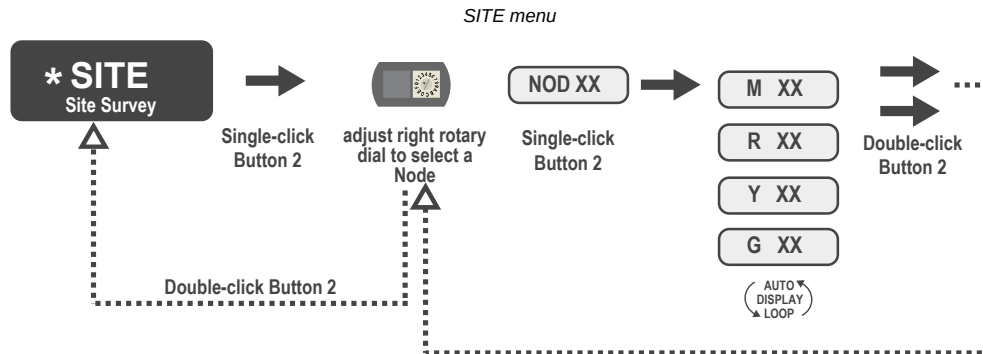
SITE menu

* SITE
Site Survey

Single-click Button 2

adjust right rotary dial to select a Node

NOD XX

Single-click Button 2

M XX

R XX

Y XX

G XX

AUTO DISPLAY LOOP

Double-click Button 2

...

Double-click Button 2